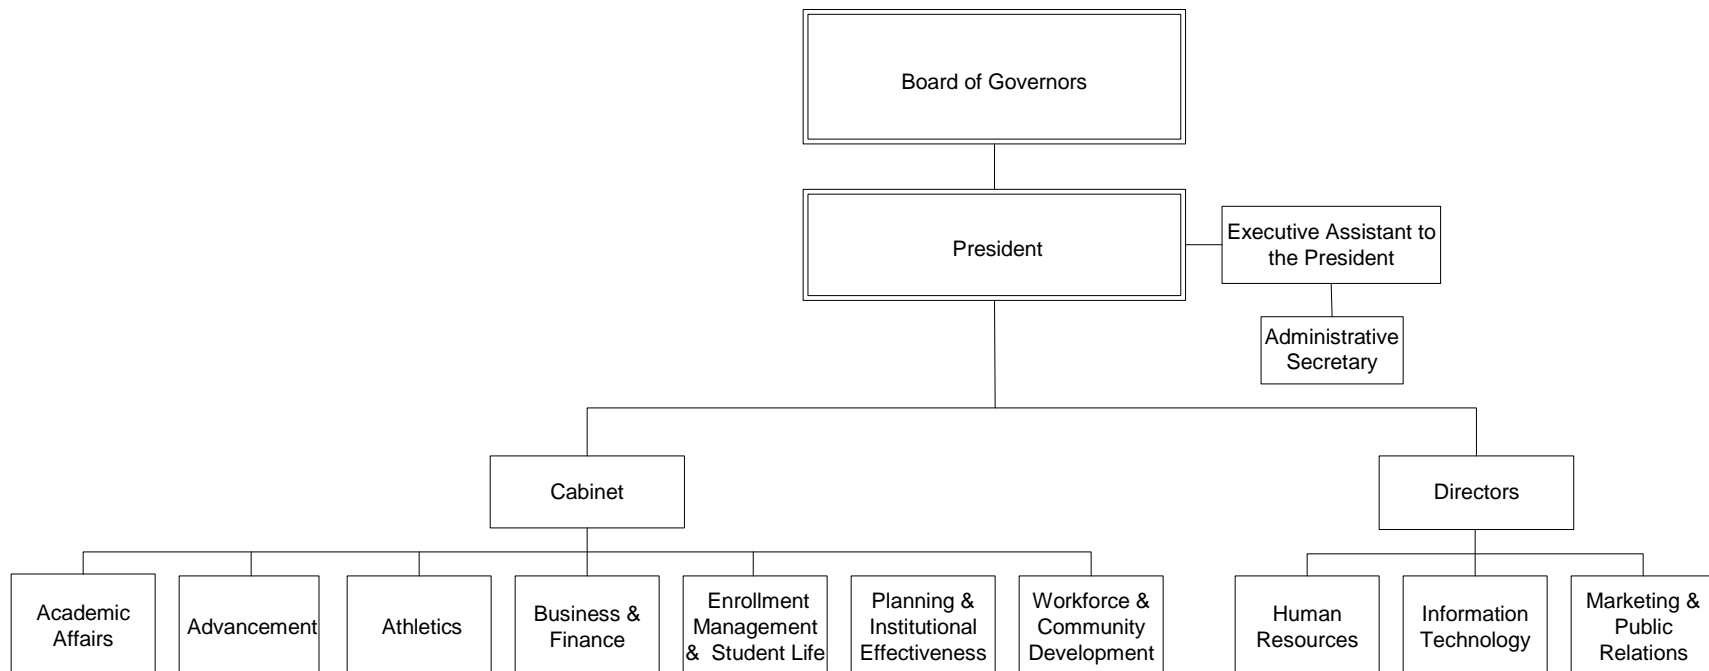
Board of Governors

President

Executive Assistant to the President

Administrative Secretary

Cabinet

Directors

Academic Affairs

Advancement

Athletics

Business & Finance

Enrollment Management & Student Life

Planning & Institutional Effectiveness

Workforce & Community Development

Human Resources

Information Technology

Marketing & Public Relations